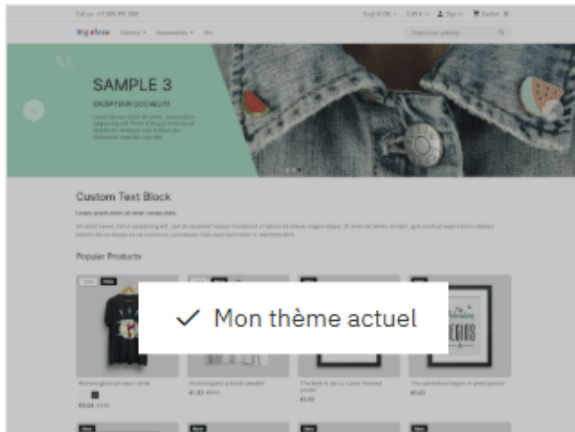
Call us: +1 555 XX 555
English GB ▾ EUR € ▾ Sign in Cart (0)

my store Clothes ▾ Accessories ▾ Art
Search our catalog

SAMPLE 3
EXCEPTEUR OCCAECAT
Lorem ipsum dolor sit amet, consectetur adipiscing elit. Proin tristique in tortor et dignissim. Quisque non tempor leo. Maecenas egestas sem elit

Custom Text Block
Lorem ipsum dolor sit amet conse ctetu
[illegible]

Popular Products

✓ Mon thème actuel

Hummingbird printed t-shirt
€23.90 €29.90
Hummingbird printed sweater
€28.72 €35.90
The best is yet to come' Framed poster
€29.00
The adventure begins Framed poster
€29.00